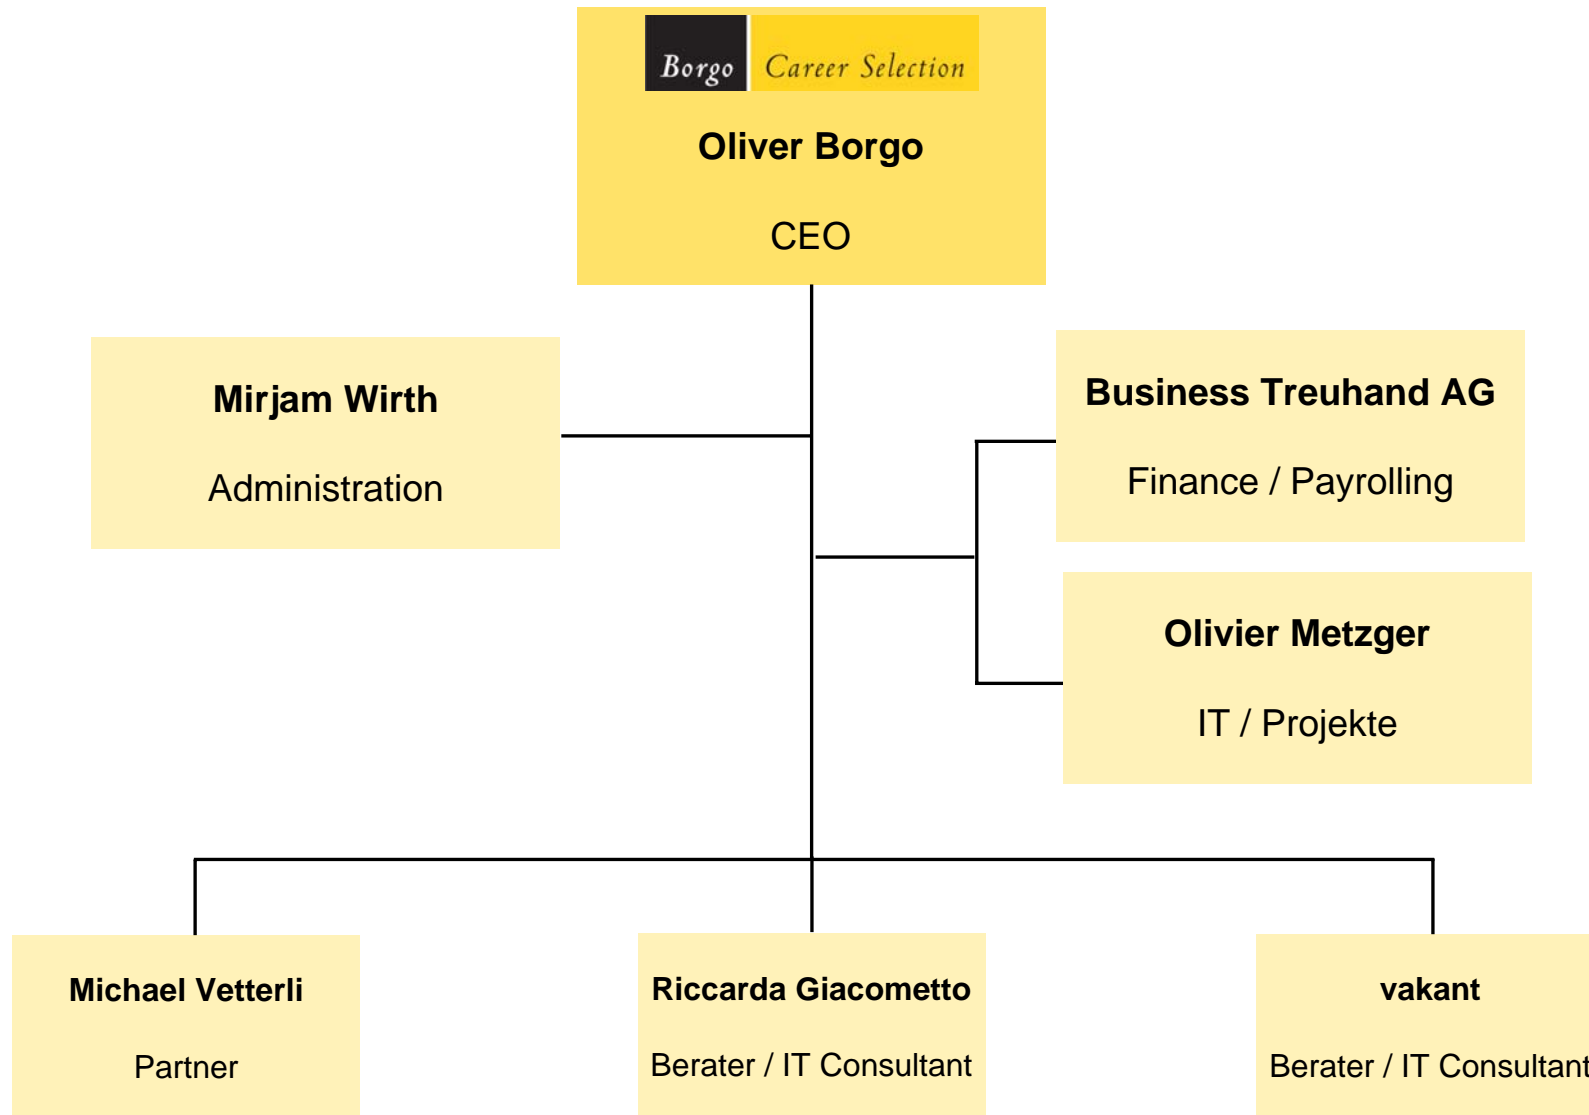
Borgo Career Selection

**Oliver Borgo**

CEO

**Mirjam Wirth**

Administration

**Business Treuhand AG**

Finance / Payrolling

**Olivier Metzger**

IT / Projekte

**Michael Vetterli**

Partner

**Riccarda Giacometto**

Berater / IT Consultant

**vakant**

Berater / IT Consultant